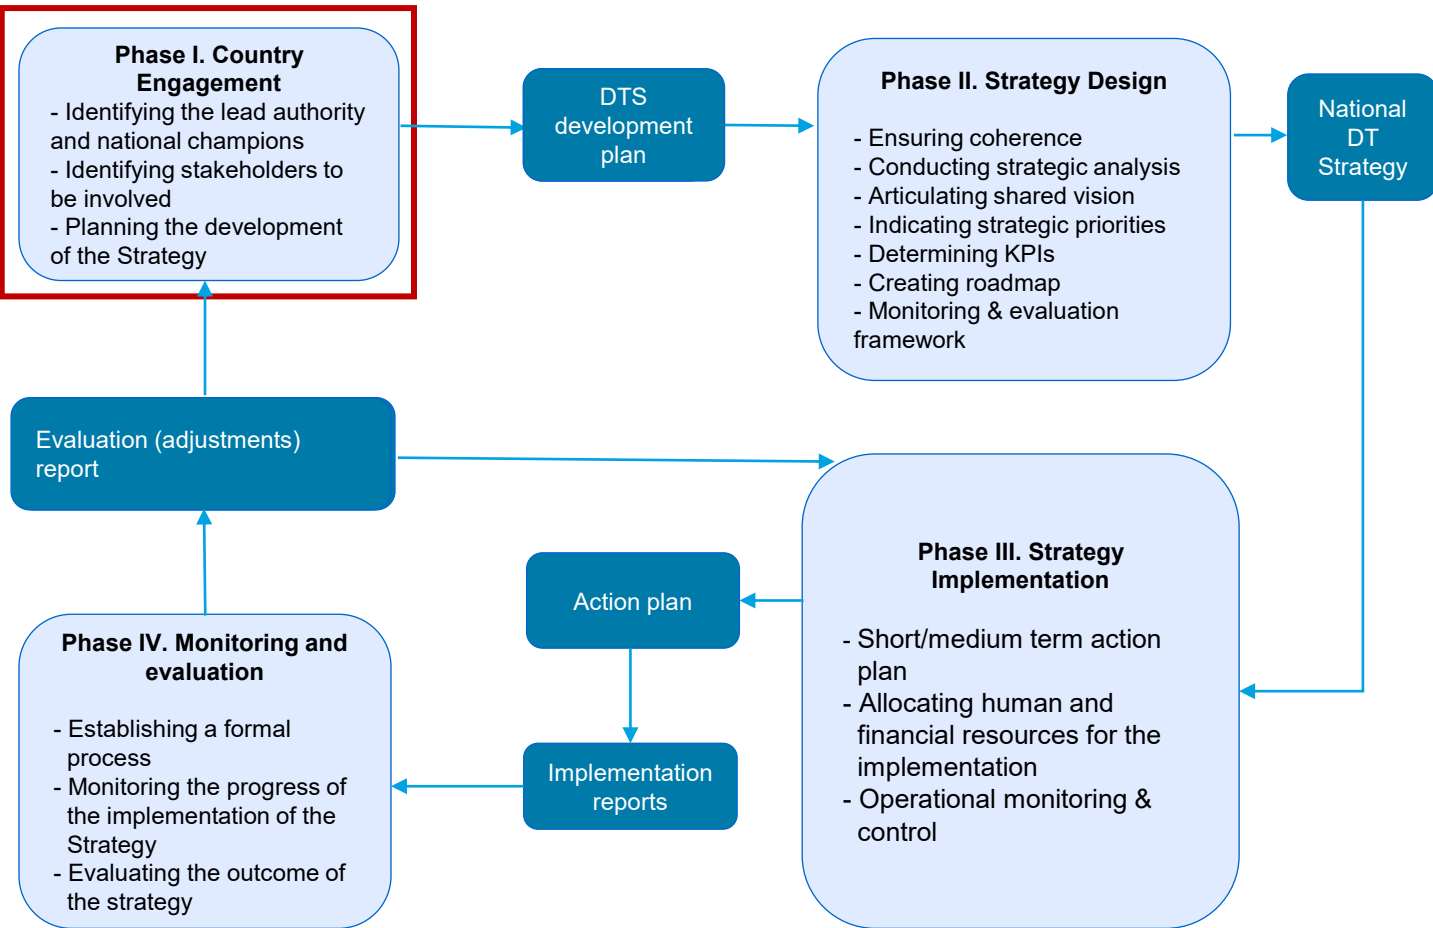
Phase I. Country Engagement
- Identifying the lead authority and national champions
- Identifying stakeholders to be involved
- Planning the development of the Strategy

DTS development plan

Phase II. Strategy Design
- Ensuring coherence
- Conducting strategic analysis
- Articulating shared vision
- Indicating strategic priorities
- Determining KPIs
- Creating roadmap
- Monitoring & evaluation framework

National DT Strategy

Evaluation (adjustments) report

Phase III. Strategy Implementation
- Short/medium term action plan
- Allocating human and financial resources for the implementation
- Operational monitoring & control

Action plan

Implementation reports

Phase IV. Monitoring and evaluation
- Establishing a formal process
- Monitoring the progress of the implementation of the Strategy
- Evaluating the outcome of the strategy